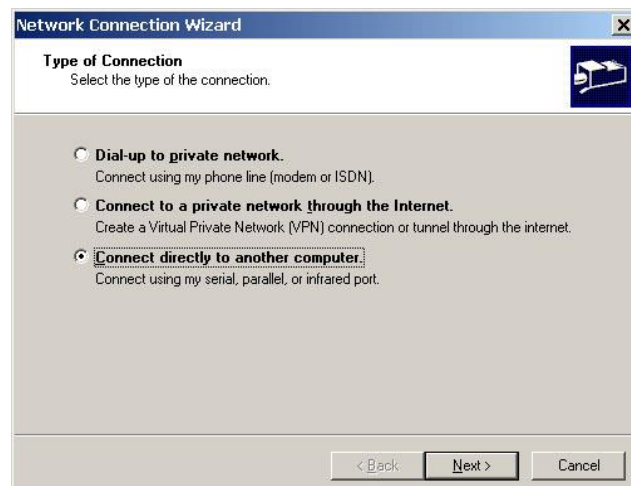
Network Connection Wizard

Type of Connection
Select the type of the connection.

Dial-up to private network.
Connect using my phone line (modem or ISDN).

Connect to a private network through the Internet.
Create a Virtual Private Network (VPN) connection or tunnel through the internet.

Connect directly to another computer.
Connect using my serial, parallel, or infrared port.

< Back
Next >
Cancel